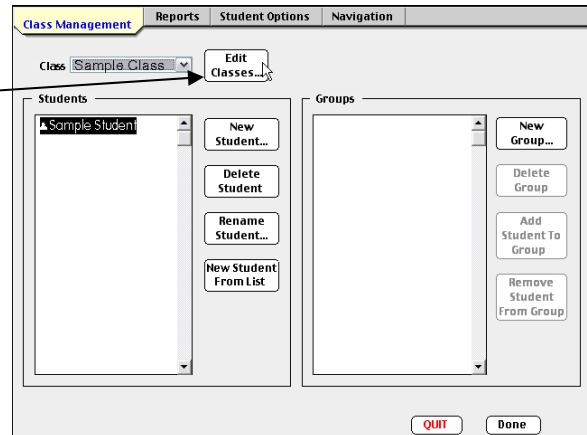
Class Management | Reports | Student Options | Navigation

Class Sample Class

Edit Classes...

Students

Sample Student

New Student...

Delete Student

Rename Student...

New Student From List

Groups

New Group...

Delete Group

Add Student To Group

Remove Student From Group

QUIT

Done